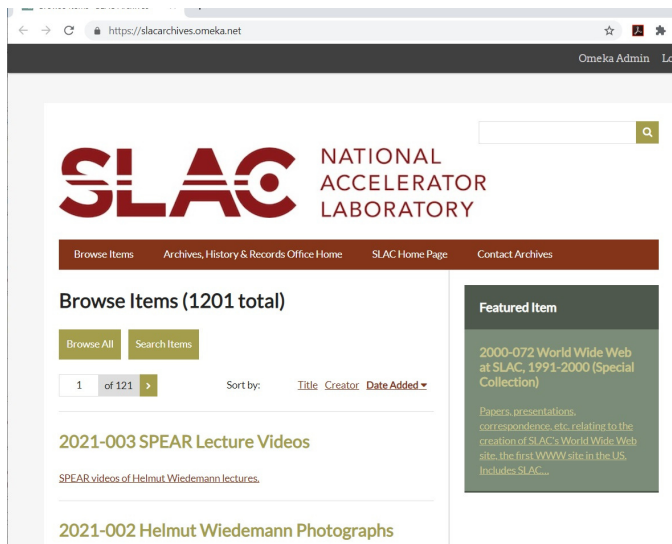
https://slacarchives.omeka.net

Omeka Admin Lo

SLAC NATIONAL ACCELERATOR LABORATORY

Browse Items Archives, History & Records Office Home SLAC Home Page Contact Archives

Browse Items (1201 total)

Browse All Search Items

1 of 121 >

Sort by: Title Creator Date Added

2021-003 SPEAR Lecture Videos

SPEAR videos of Helmut Wiedemann lectures.

2021-002 Helmut Wiedemann Photographs

Featured Item

2000-072 World Wide Web at SLAC, 1991-2000 (Special Collection)

Papers, presentations, correspondence, etc. relating to the creation of SLAC's World Wide Web site, the first WWW site in the US. Includes SLAC...